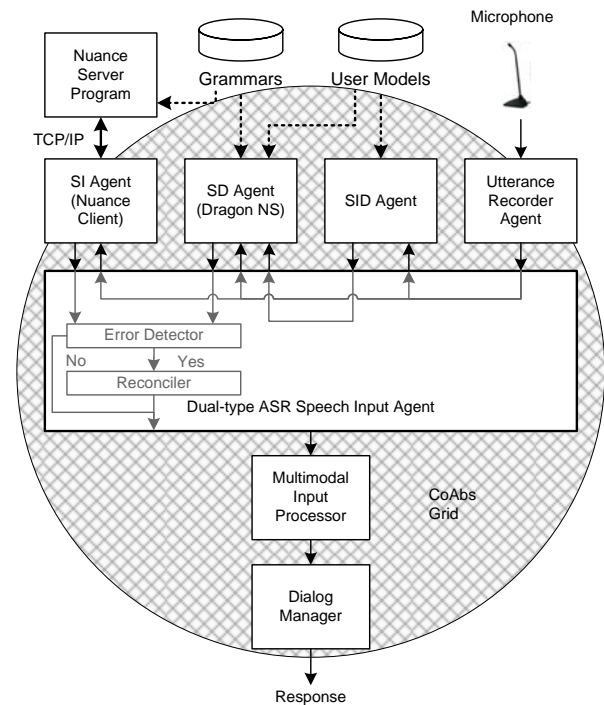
Microphone

Grammars

User Models

Nuance Server Program

TCP/IP

SI Agent (Nuance Client)

SD Agent (Dragon NS)

SID Agent

Utterance Recorder Agent

Error Detector

No

Yes

Reconciler

Dual-type ASR Speech Input Agent

Multimodal Input Processor

CoAbs Grid

Dialog Manager

Response